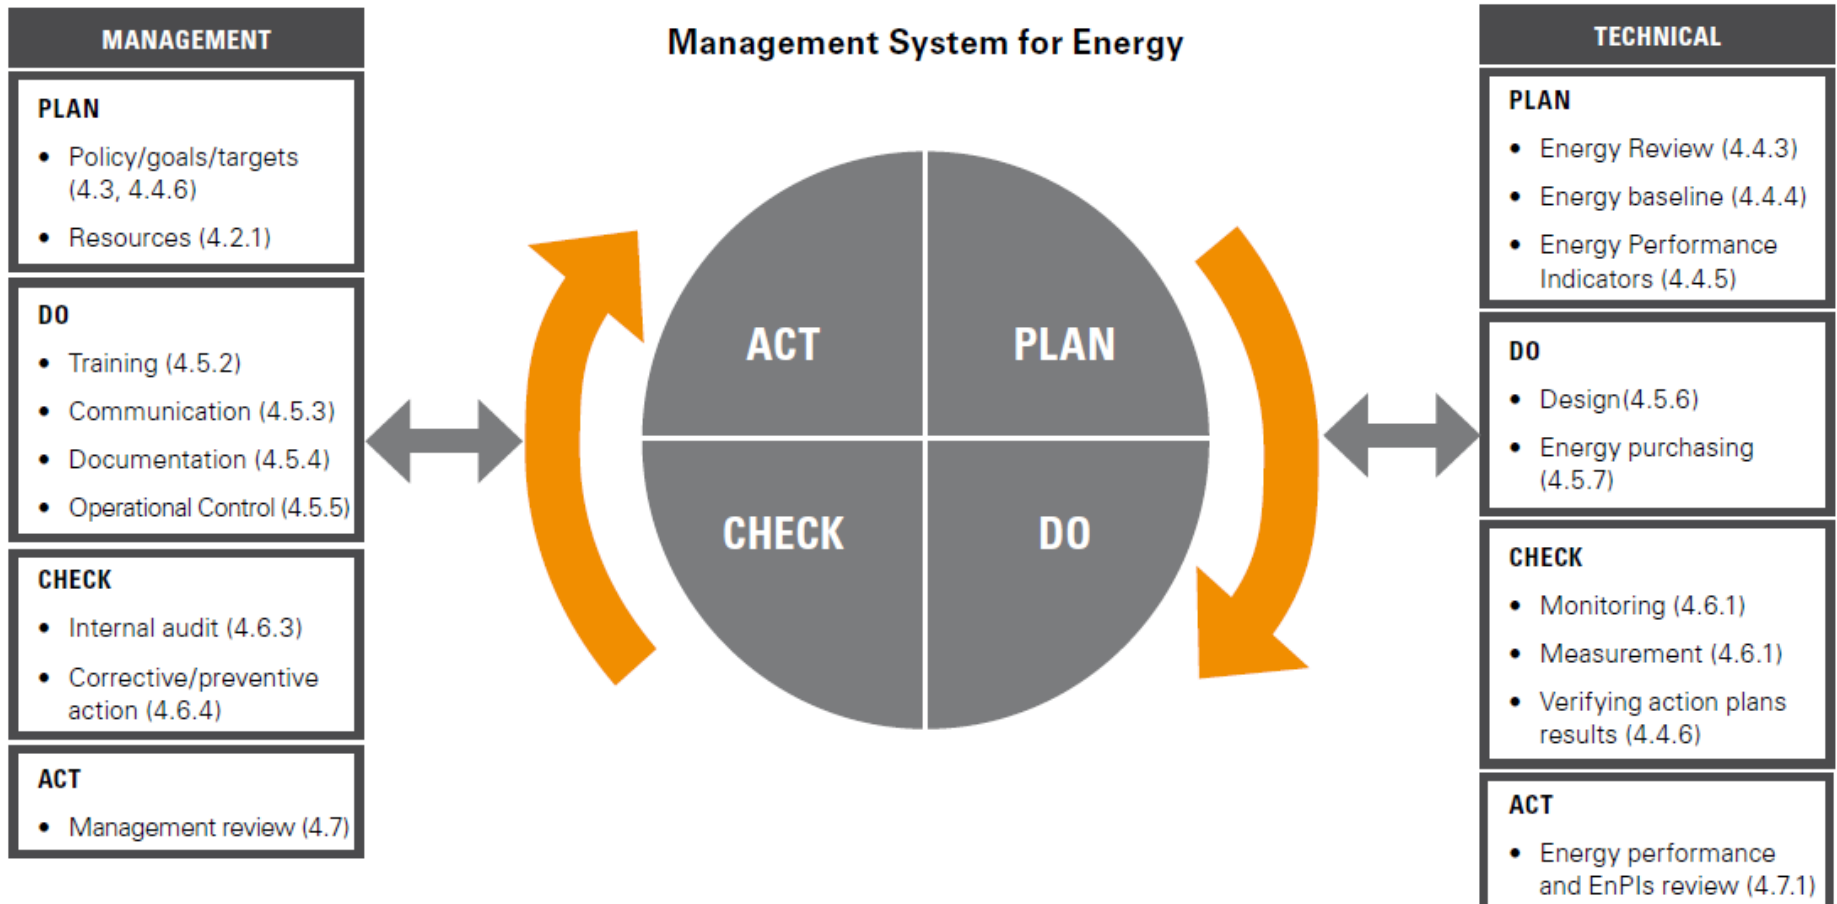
MANAGEMENT

PLAN
- Policy/goals/targets (4.3, 4.4.6)
- Resources (4.2.1)

DO
- Training (4.5.2)
- Communication (4.5.3)
- Documentation (4.5.4)
- Operational Control (4.5.5)

CHECK
- Internal audit (4.6.3)
- Corrective/preventive action (4.6.4)

ACT
- Management review (4.7)

Management System for Energy

ACT
PLAN
CHECK
DO

TECHNICAL

PLAN
- Energy Review (4.4.3)
- Energy baseline (4.4.4)
- Energy Performance Indicators (4.4.5)

DO
- Design(4.5.6)
- Energy purchasing (4.5.7)

CHECK
- Monitoring (4.6.1)
- Measurement (4.6.1)
- Verifying action plans results (4.4.6)

ACT
- Energy performance and EnPIs review (4.7.1)